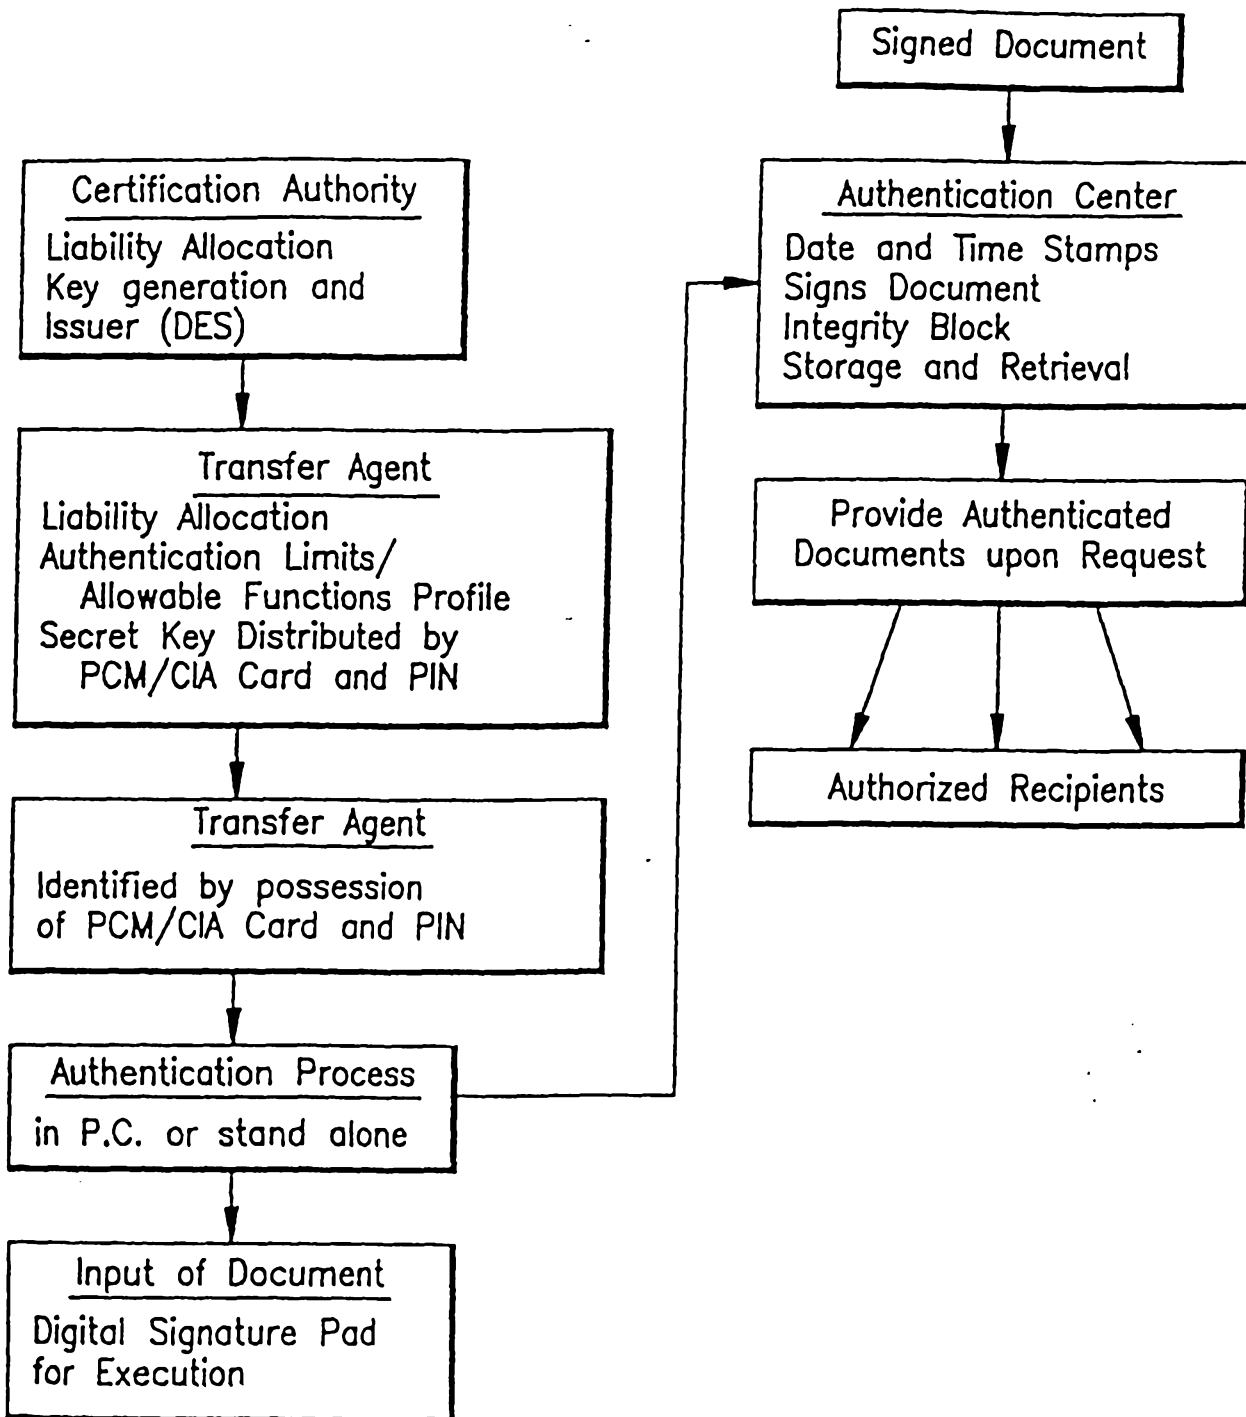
Certification Authority
Liability Allocation
Key generation and Issuer (DES)

Transfer Agent
Liability Allocation
Authentication Limits/ Allowable Functions Profile
Secret Key Distributed by PCM/CIA Card and PIN

Transfer Agent
Identified by possession of PCM/CIA Card and PIN

Authentication Process
in P.C. or stand alone

Input of Document
Digital Signature Pad for Execution

Signed Document

Authentication Center
Date and Time Stamps
Signs Document
Integrity Block
Storage and Retrieval

Provide Authenticated Documents upon Request

Authorized Recipients